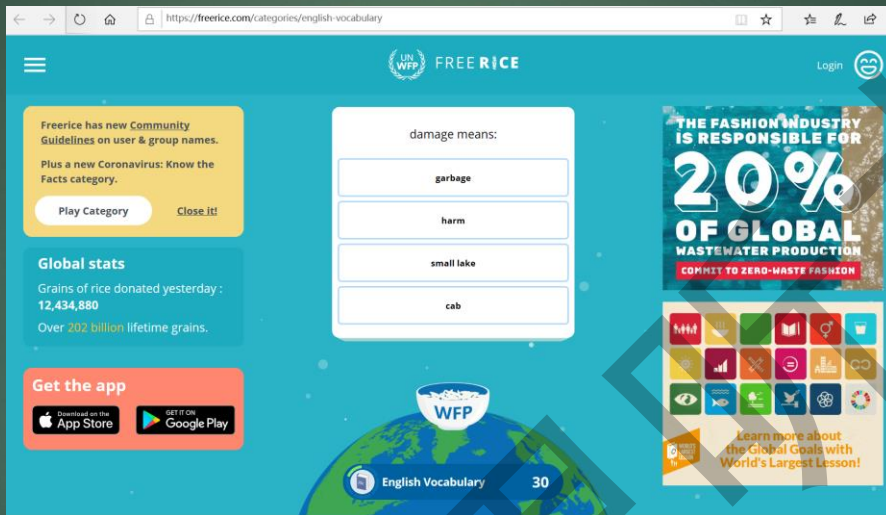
https://freerice.com/categories/english-vocabulary

UN WFP FREE RICE

Login

Freerice has new Community Guidelines on user & group names.

Plus a new Coronavirus: Know the Facts category.

Play Category

Close it!

Global stats

Grains of rice donated yesterday : 12,434,880

Over 202 billion lifetime grains.

Get the app

Download on the App Store

GET IT ON Google Play

damage means:

garbage

harm

small lake

cab

WFP

English Vocabulary 30

THE FASHION INDUSTRY IS RESPONSIBLE FOR 20% OF GLOBAL WASTEWATER PRODUCTION

COMMIT TO ZERO-WASTE FASHION

Learn more about the Global Goals with World's Largest Lesson!